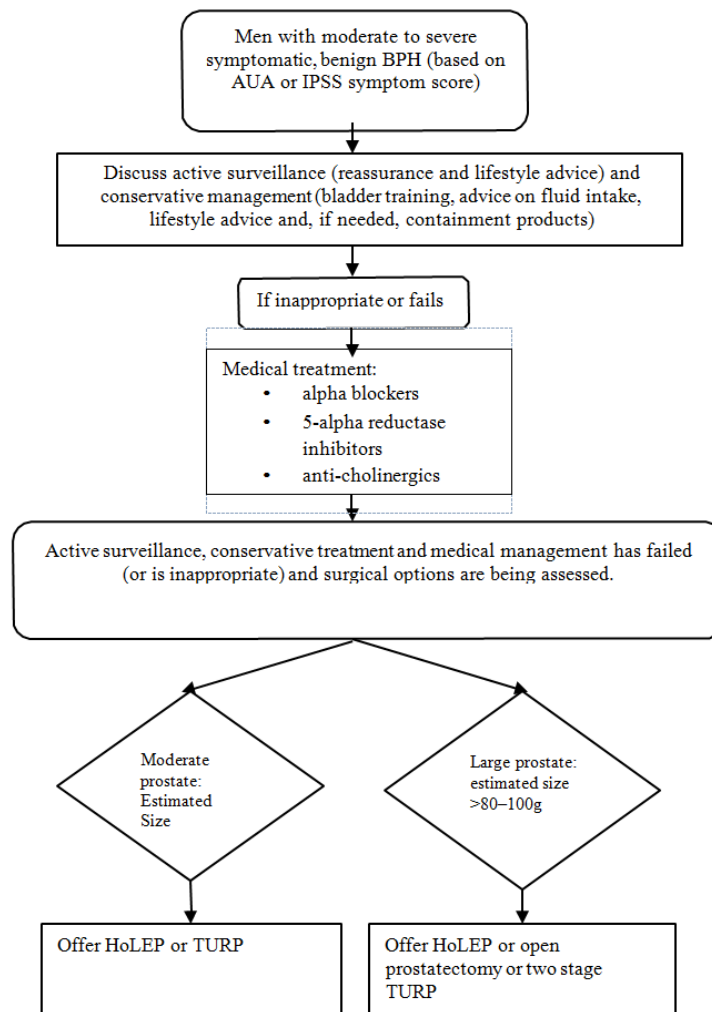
Men with moderate to severe symptomatic, benign BPH (based on AUA or IPSS symptom score)

Discuss active surveillance (reassurance and lifestyle advice) and conservative management (bladder training, advice on fluid intake, lifestyle advice and, if needed, containment products)

If inappropriate or fails

Medical treatment:
- alpha blockers
- 5-alpha reductase inhibitors
- anti-cholinergics

Active surveillance, conservative treatment and medical management has failed (or is inappropriate) and surgical options are being assessed.

Moderate prostate: Estimated Size

Large prostate: estimated size >80–100g

Offer HoLEP or TURP

Offer HoLEP or open prostatectomy or two stage TURP